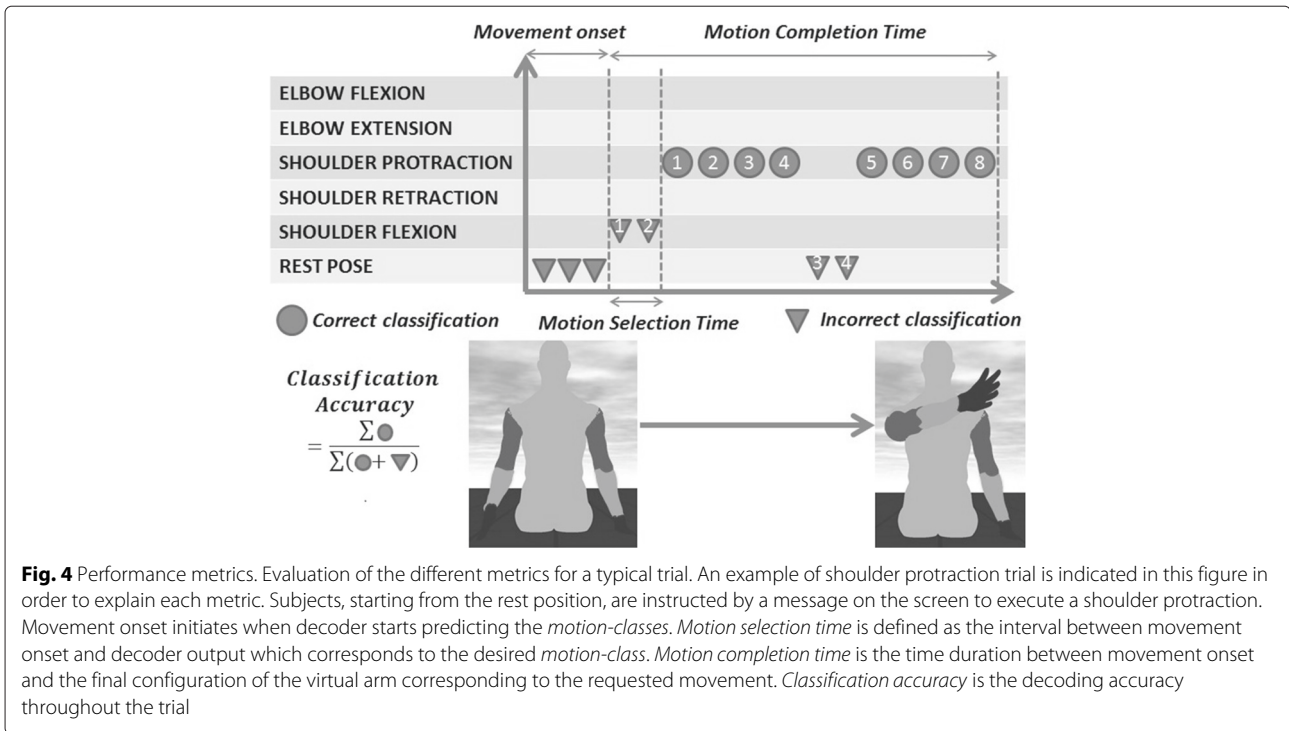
Movement onset

Motion Completion Time

ELBOW FLEXION

ELBOW EXTENSION

SHOULDER PROTRACTION

SHOULDER RETRACTION

SHOULDER FLEXION

REST POSE

1 2 3 4 5 6 7 8

1 2

3 4

Correct classification

Motion Selection Time

Incorrect classification

$Classification\ Accuracy = \frac{\sum ●}{\sum(● + ▼)}$

**Fig. 4** Performance metrics. Evaluation of the different metrics for a typical trial. An example of shoulder protraction trial is indicated in this figure in order to explain each metric. Subjects, starting from the rest position, are instructed by a message on the screen to execute a shoulder protraction. Movement onset initiates when decoder starts predicting the *motion-classes*. *Motion selection time* is defined as the interval between movement onset and decoder output which corresponds to the desired *motion-class*. *Motion completion time* is the time duration between movement onset and the final configuration of the virtual arm corresponding to the requested movement. *Classification accuracy* is the decoding accuracy throughout the trial